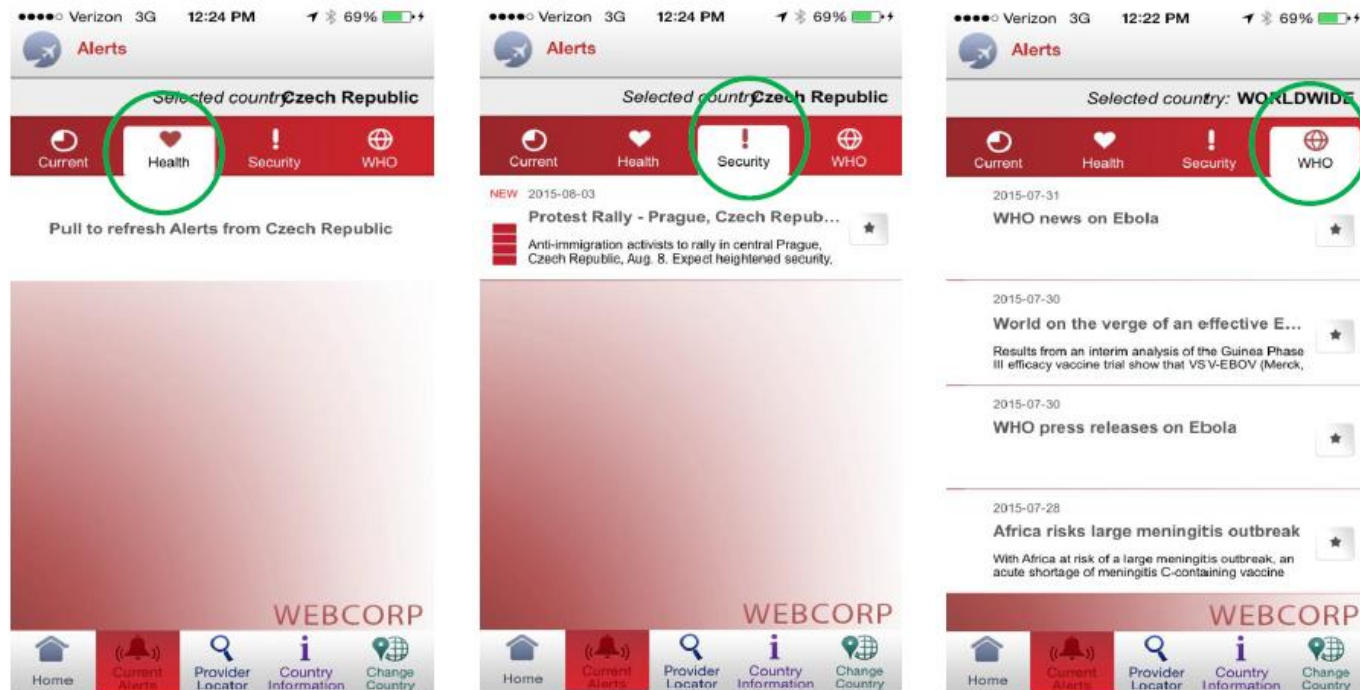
●●●●○ Verizon 3G 12:24 PM 69%

Alerts

Selected countryCzech Republic

Current Health Security WHO

Pull to refresh Alerts from Czech Republic

WEBCORP

Home Current Alerts Provider Locator Country Information Change Country

●●●●○ Verizon 3G 12:24 PM 69%

Alerts

Selected countryCzech Republic

Current Health Security WHO

NEW 2015-08-03

Protest Rally - Prague, Czech Repub...

Anti-immigration activists to rally in central Prague, Czech Republic, Aug. 8. Expect heightened security.

WEBCORP

Home Current Alerts Provider Locator Country Information Change Country

●●●●○ Verizon 3G 12:22 PM 69%

Alerts

Selected country: WORLDWIDE

Current Health Security WHO

2015-07-31

WHO news on Ebola

2015-07-30

World on the verge of an effective E...

Results from an interim analysis of the Guinea Phase III efficacy vaccine trial show that VSV-EBOV (Merck,

2015-07-30

WHO press releases on Ebola

2015-07-28

Africa risks large meningitis outbreak

With Africa at risk of a large meningitis outbreak, an acute shortage of meningitis C-containing vaccine

WEBCORP

Home Current Alerts Provider Locator Country Information Change Country